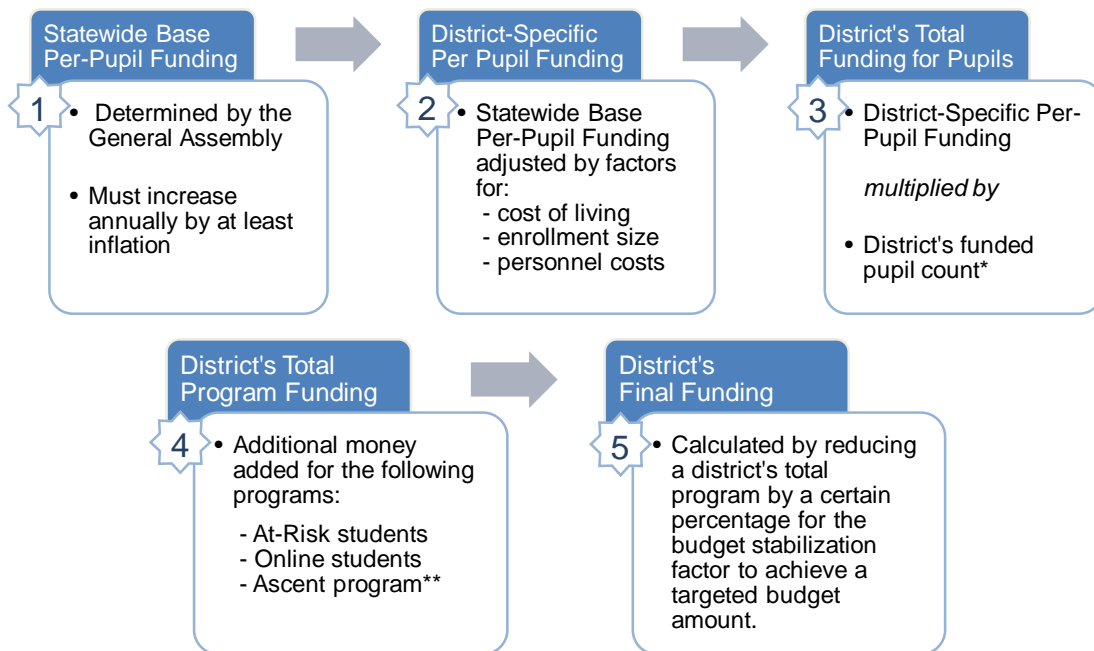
Statewide Base Per-Pupil Funding

1

• Determined by the General Assembly

• Must increase annually by at least inflation

District-Specific Per Pupil Funding

2

• Statewide Base Per-Pupil Funding adjusted by factors for:
- cost of living
- enrollment size
- personnel costs

District's Total Funding for Pupils

3

• District-Specific Per-Pupil Funding

*multiplied by*

• District's funded pupil count*

District's Total Program Funding

4

• Additional money added for the following programs:

- At-Risk students
- Online students
- Ascent program**

District's Final Funding

5

• Calculated by reducing a district's total program by a certain percentage for the budget stabilization factor to achieve a targeted budget amount.